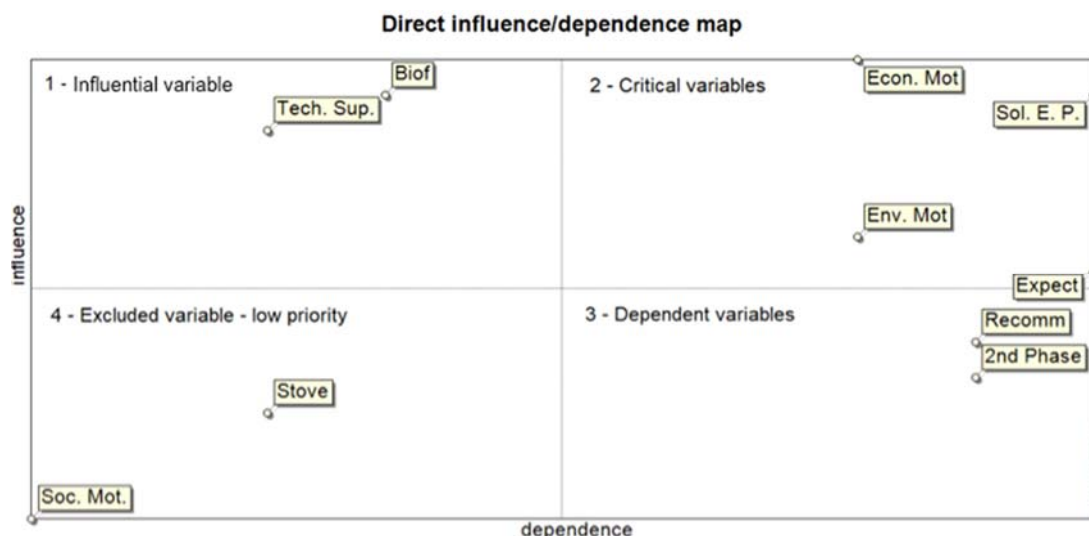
Direct influence/dependence map

influence

1 - Influential variable

Biof

Tech. Sup.

2 - Critical variables

Econ. Mot

Sol. E. P.

Env. Mot

Expect

4 - Excluded variable - low priority

3 - Dependent variables

Recomm

2nd Phase

Stove

Soc. Mot.

dependence